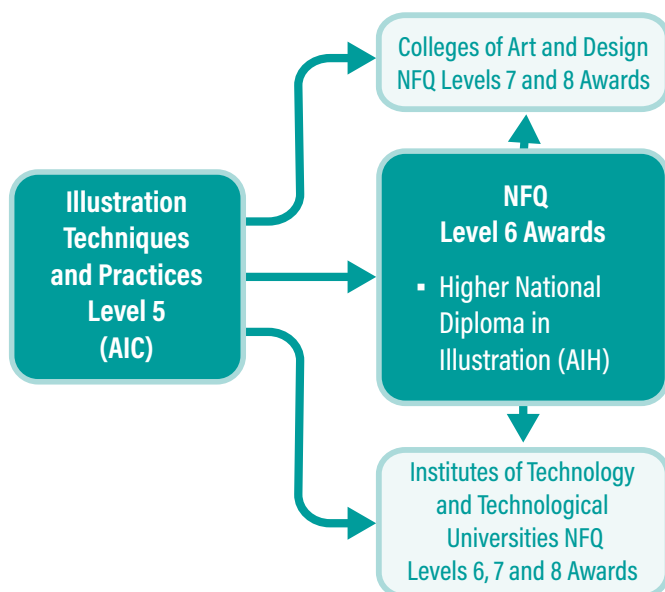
Illustration Techniques and Practices Level 5 (AIC)

Colleges of Art and Design NFQ Levels 7 and 8 Awards

NFQ Level 6 Awards

▪ Higher National Diploma in Illustration (AIH)

Institutes of Technology and Technological Universities NFQ Levels 6, 7 and 8 Awards